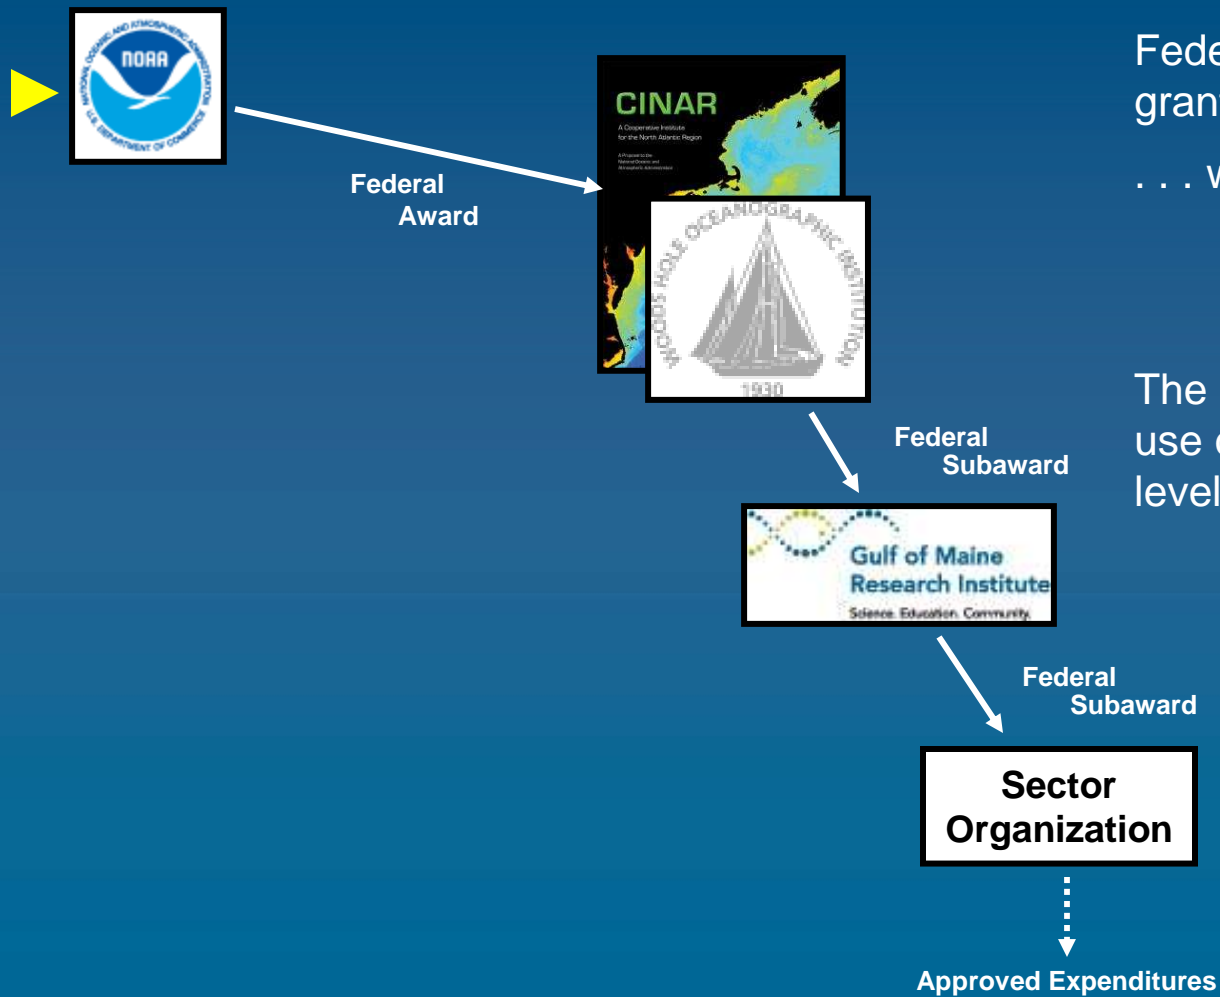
NOAA
NATIONAL OCEANIC AND ATMOSPHERIC ADMINISTRATION
U.S. DEPARTMENT OF COMMERCE

Federal Award

CINAR
A Cooperative Institute for the North Atlantic Region
A Proposal to the National Oceanic and Atmospheric Administration

WOODS HOLE OCEANOGRAPHIC INSTITUTION
1930

Federal Subaward

Gulf of Maine Research Institute
Science. Education. Community.

Federal Subaward

Sector Organization

Approved Expenditures

Fede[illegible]
gran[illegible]

. . . w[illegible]

The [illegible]
use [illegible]
level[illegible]